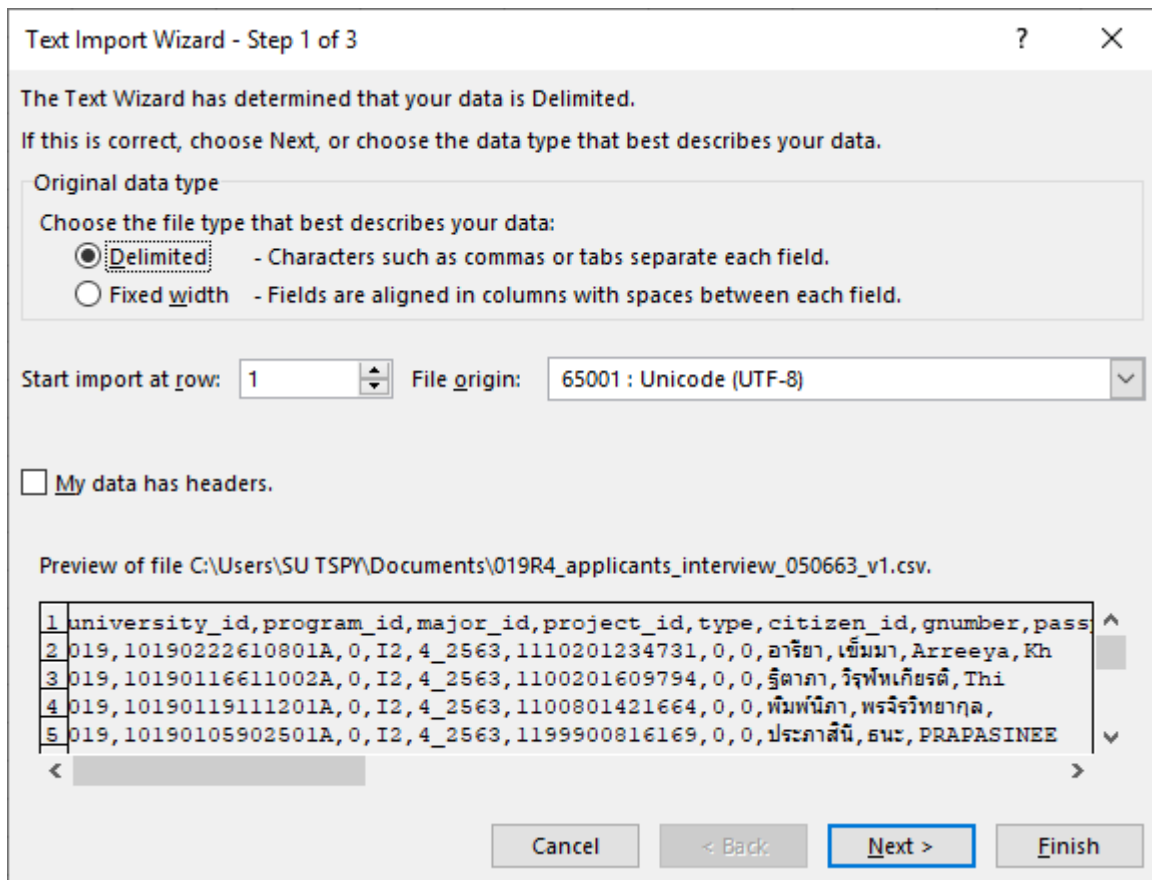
Text Import Wizard - Step 1 of 3

?

The Text Wizard has determined that your data is Delimited.

If this is correct, choose Next, or choose the data type that best describes your data.

Original data type

Choose the file type that best describes your data:

Delimited - Characters such as commas or tabs separate each field.

Fixed width - Fields are aligned in columns with spaces between each field.

Start import at row: 1 File origin: 65001 : Unicode (UTF-8)

My data has headers.

Preview of file C:\Users\SU TSPY\Documents\019R4_applicants_interview_050663_v1.csv.

1 university_id,program_id,major_id,project_id,type,citizen_id,gnumber,pass
2 019,10190222610801A,0,I2,4_2563,1110201234731,0,0,อารียา,เข็มมา,Arreeya,Kh
3 019,10190116611002A,0,I2,4_2563,1100201609794,0,0,ฐิตาภา,วิรุฬหเกียรติ,Thi
4 019,10190119111201A,0,I2,4_2563,1100801421664,0,0,พิมพ์นิภา,พรจิรวิทยากุล,
5 019,10190105902501A,0,I2,4_2563,1199900816169,0,0,ประภาสินี,ธนะ,PRAPASINEE

Cancel < Back Next > Finish